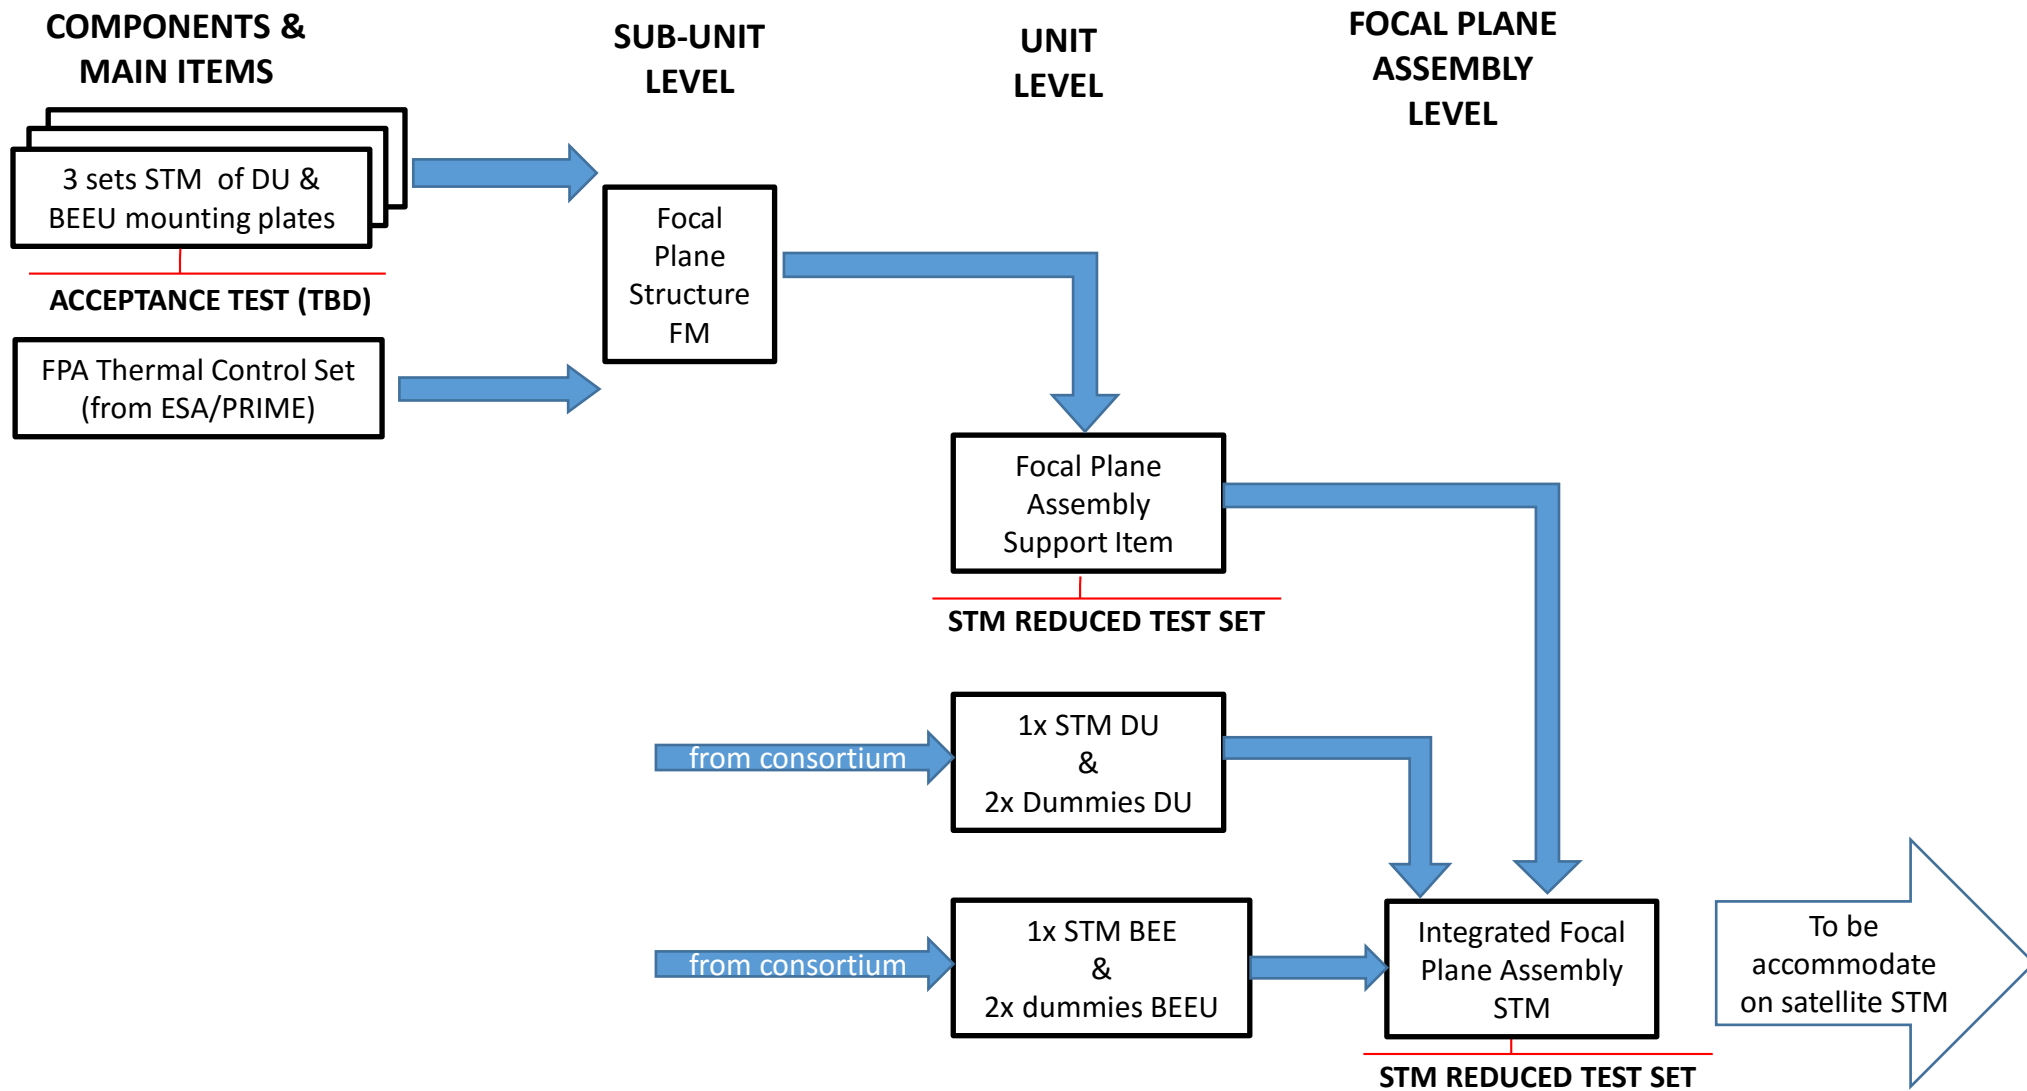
COMPONENTS & MAIN ITEMS

SUB-UNIT LEVEL

UNIT LEVEL

FOCAL PLANE ASSEMBLY LEVEL

3 sets STM of DU & BEEU mounting plates

ACCEPTANCE TEST (TBD)

FPA Thermal Control Set (from ESA/PRIME)

Focal Plane Structure FM

Focal Plane Assembly Support Item

STM REDUCED TEST SET

from consortium

1x STM DU & 2x Dummies DU

from consortium

1x STM BEE & 2x dummies BEEU

Integrated Focal Plane Assembly STM

To be accommodate on satellite STM

STM REDUCED TEST SET